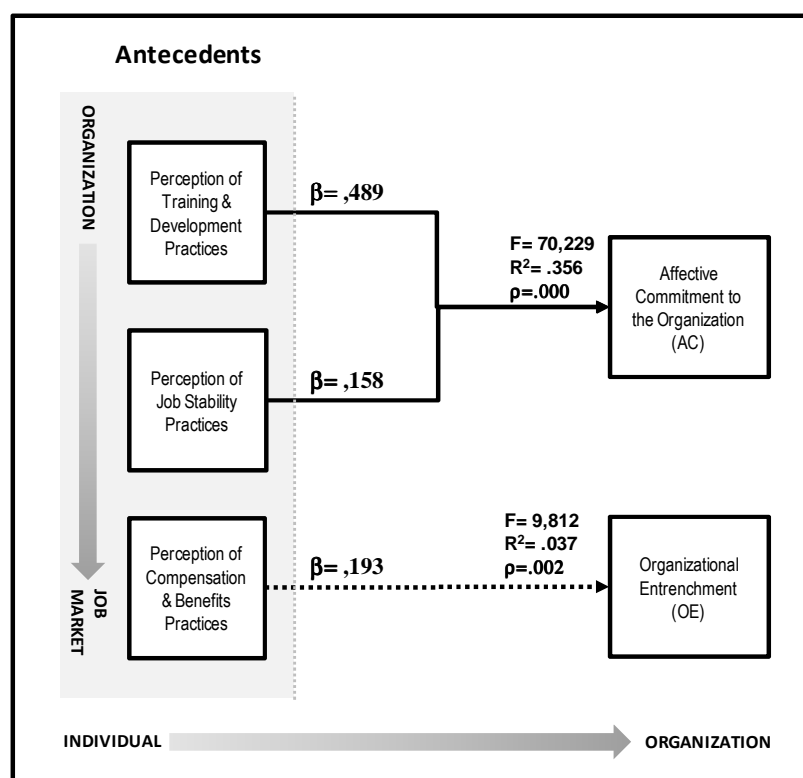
Antecedents

ORGANIZATION

JOB MARKET

Perception of Training & Development Practices

$\beta$= ,489

Perception of Job Stability Practices

$\beta$= ,158

F= 70,229
$R^2$= .356
$\rho$=.000

Affective Commitment to the Organization (AC)

Perception of Compensation & Benefits Practices

$\beta$= ,193

F= 9,812
$R^2$= .037
$\rho$=.002

Organizational Entrenchment (OE)

INDIVIDUAL

ORGANIZATION